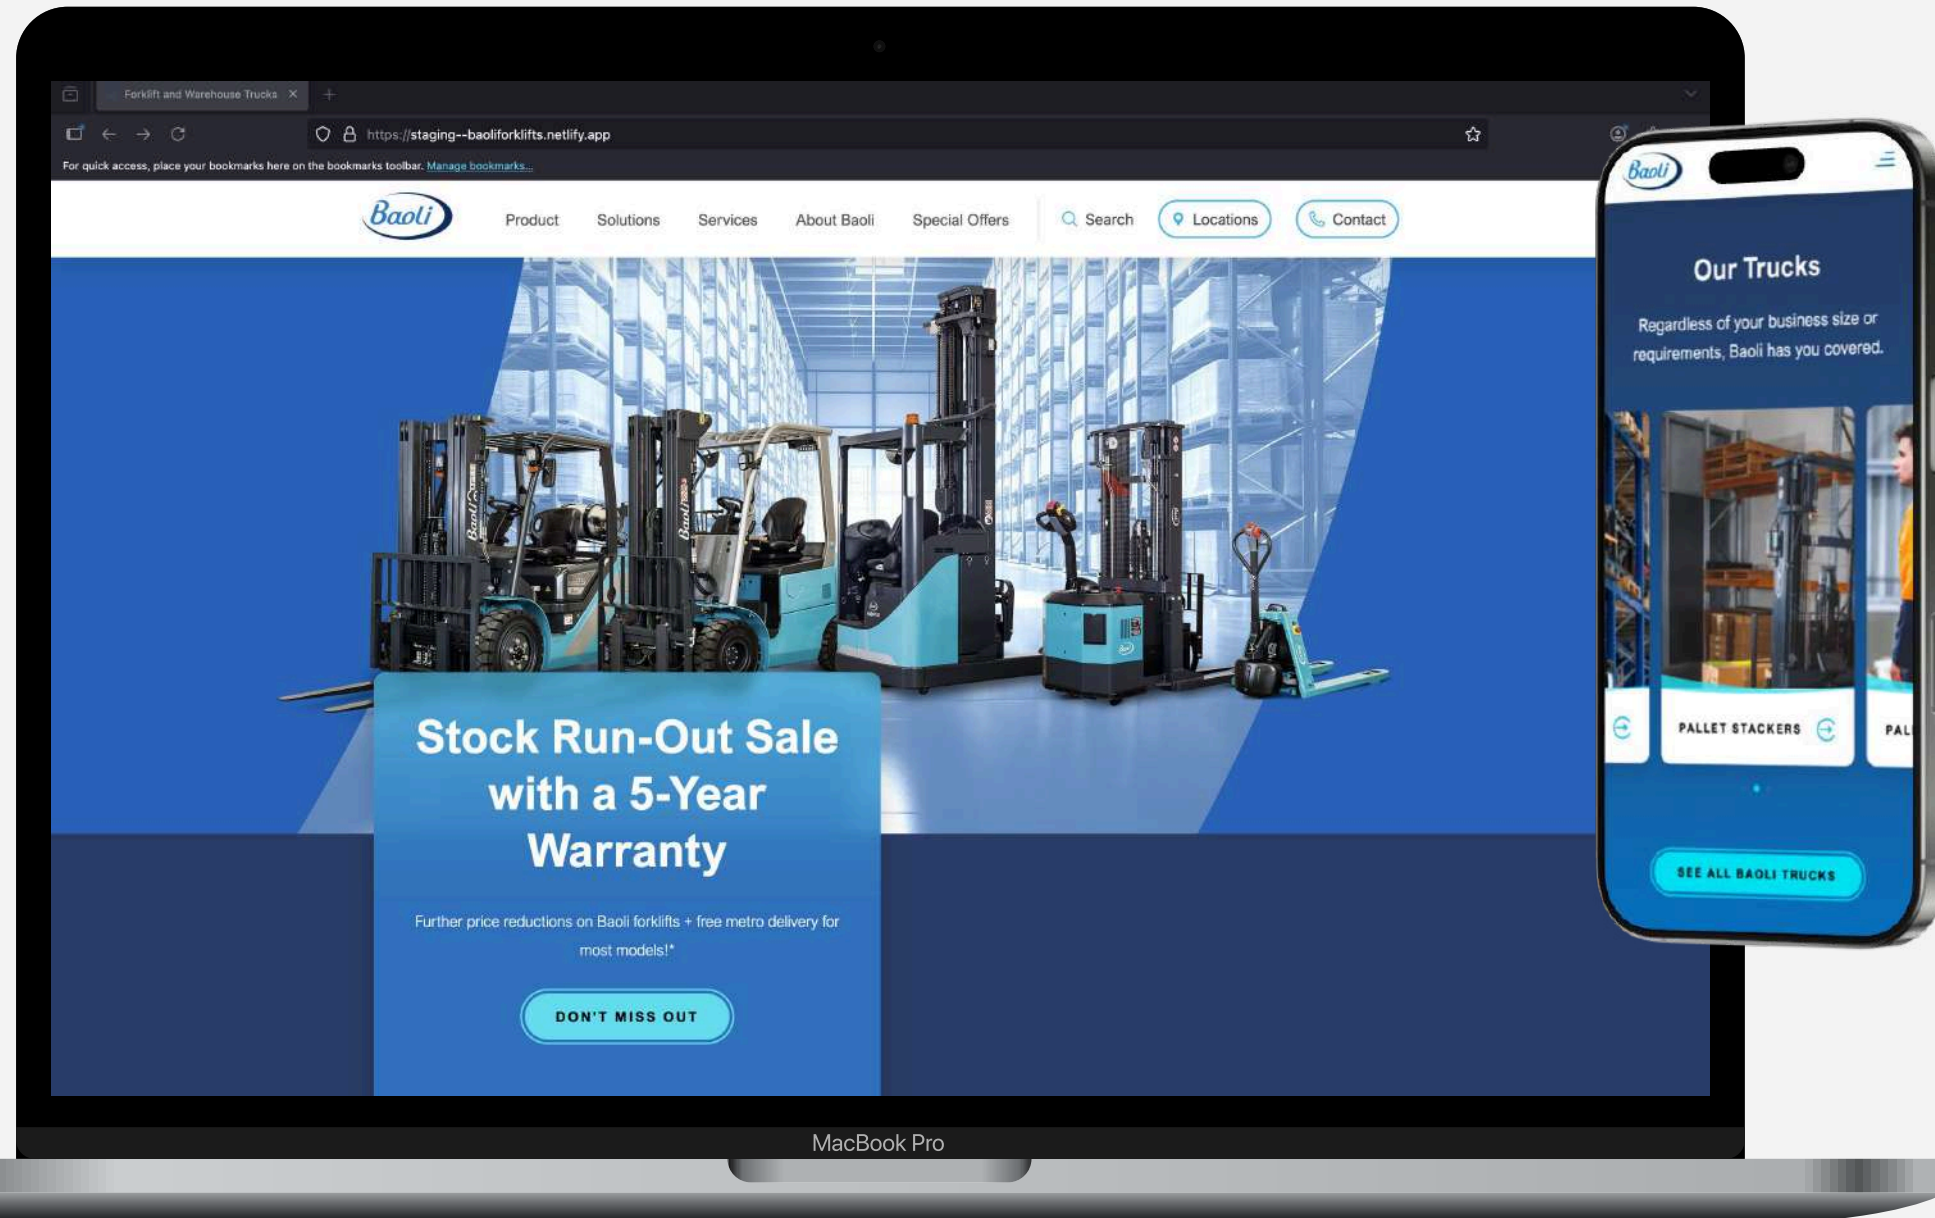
Forklift and Warehouse Trucks

https://staging--baoliforklifts.netlify.app

For quick access, place your bookmarks here on the bookmarks toolbar. Manage bookmarks...

Baoli

Product Solutions Services About Baoli Special Offers Search Locations Contact

Stock Run-Out Sale with a 5-Year Warranty

Further price reductions on Baoli forklifts + free metro delivery for most models!*

DON'T MISS OUT

MacBook Pro

Baoli

Our Trucks

Regardless of your business size or requirements, Baoli has you covered.

PALLET STACKERS

PAL

SEE ALL BAOLI TRUCKS